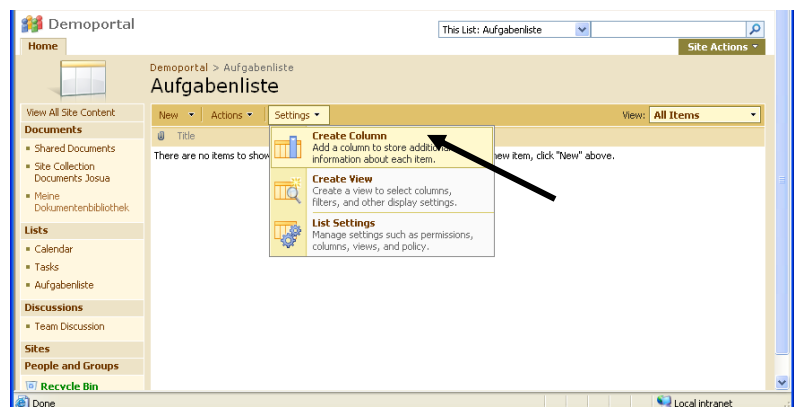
Demoportal

Home

This List: Aufgabenliste

Site Actions

Demoportal > Aufgabenliste

Aufgabenliste

View All Site Content

Documents

Shared Documents

Site Collection Documents Josua

Meine Dokumentenbibliothek

Lists

Calendar

Tasks

Aufgabenliste

Discussions

Team Discussion

Sites

People and Groups

Recycle Bin

New

Actions

Settings

View: All Items

Title

There are no items to show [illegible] new item, click "New" above.

Create Column
Add a column to store additional information about each item.

Create View
Create a view to select columns, filters, and other display settings.

List Settings
Manage settings such as permissions, columns, views, and policy.

Done

Local intranet